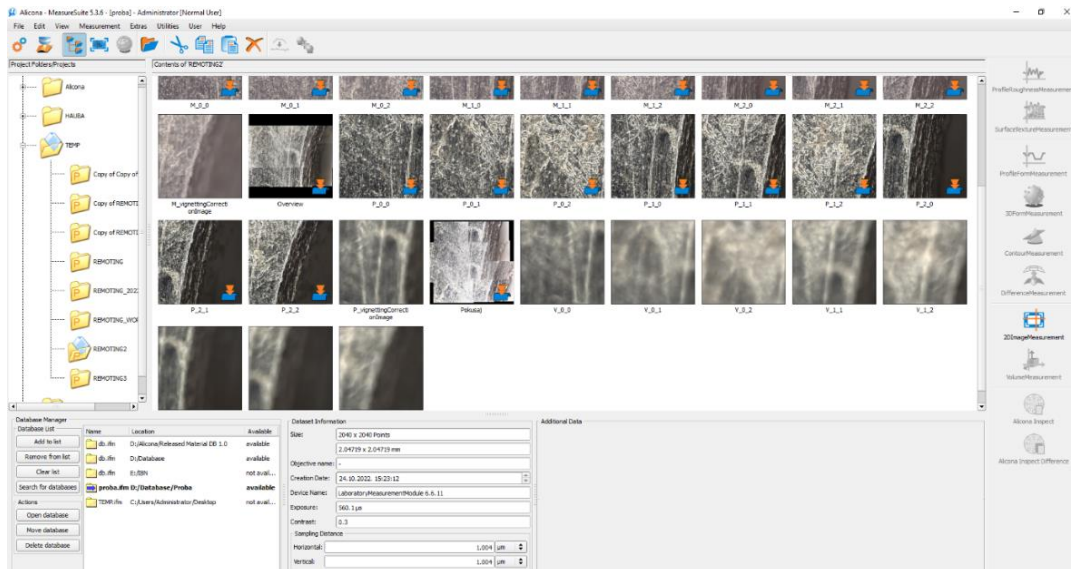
Alicona - MeasureSuite 5.3.6 - [proba] - Administrator [Normal User]

File Edit View Measurement Extras Utilities User Help

Project Folders/Projects

Alicona
HAUBA
TEMP
Copy of Copy of
Copy of REMOTI
Copy of REMOTI
REMOTING
REMOTING_202
REMOTING_WO
REMOTING2
REMOTING3

Contents of 'REMOTING2'

M_0_0 M_0_1 M_0_2 M_1_0 M_1_1 M_1_2 M_2_0 M_2_1 M_2_2

M_vignettingCorrectionImage Overview P_0_0 P_0_1 P_0_2 P_1_0 P_1_1 P_1_2 P_2_0

P_2_1 P_2_2 P_vignettingCorrectionImage Pokusaj V_0_0 V_0_1 V_0_2 V_1_1 V_1_2

ProfileRoughnessMeasurement
SurfaceTextureMeasurement
ProfileFormMeasurement
3DFormMeasurement
ContourMeasurement
DifferenceMeasurement
2DImageMeasurement
VolumeMeasurement
Alicona Inspect
Alicona Inspect Difference

Database Manager
Database List
Add to list
Remove from list
Clear list
Search for databases
Actions
Open database
Move database
Delete database

| Name | Location | Available |
|---|---|---|
| db.ifm | D:/Alicona/Released Material DB 1.0 | available |
| db.ifm | D:/Database | available |
| db.ifm | E:/BIN | not avail... |
| proba.ifm | D:/Database/Proba | available |
| TEMP.ifm | C:/Users/Administrator/Desktop | not avail... |

Dataset Information
Size: 2040 x 2040 Points
2.04719 x 2.04719 mm
Objective name: -
Creation Date: 24.10.2022. 15:23:12
Device Name: LaboratoryMeasurementModule 6.6.11
Exposure: 560.1µs
Contrast: 0.3
Sampling Distance
Horizontal: 1.004 µm
Vertical: 1.004 µm

Additional Data